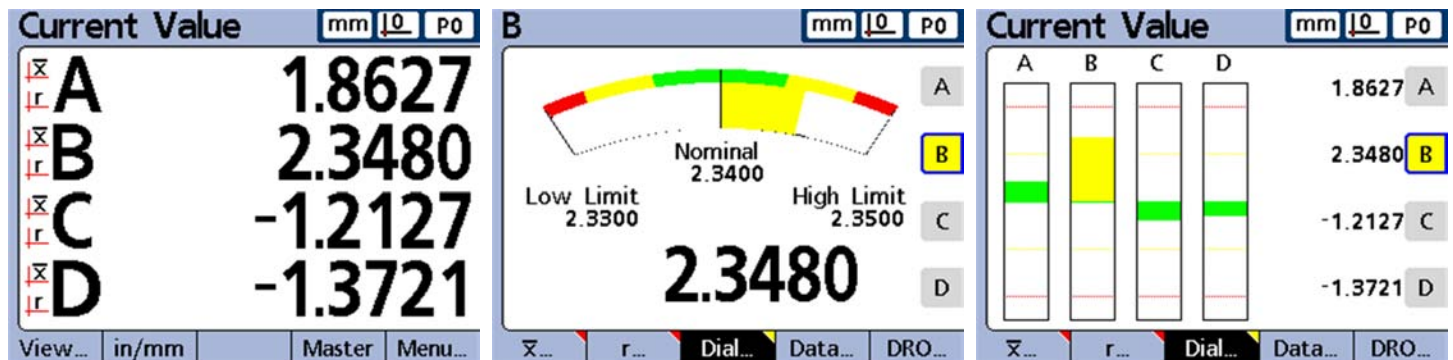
Current Value mm I0 P0

$\bar{x}$ r A 1.8627
$\bar{x}$ r B 2.3480
$\bar{x}$ r C -1.2127
$\bar{x}$ r D -1.3721

View... in/mm Master Menu...

B mm I0 P0

A
B
C
D

Nominal
2.3400
Low Limit
2.3300
High Limit
2.3500

2.3480

$\bar{x}$... r... Dial... Data... DRO...

Current Value mm I0 P0

A B C D

1.8627 A
2.3480 B
-1.2127 C
-1.3721 D

$\bar{x}$... r... Dial... Data... DRO...